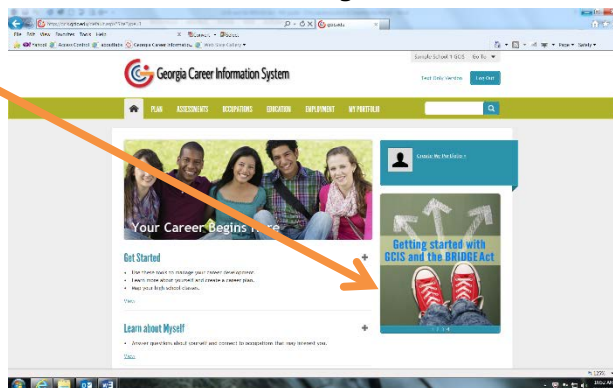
Georgia Career Information System

Sample School 1 GCIS Sign In

Test Only Window

Log Out

PLAN ASSESSMENTS OCCUPATIONS EDUCATION EMPLOYMENT MY PORTFOLIO

Your Career Begins Here

Create My Portfolio

Getting started with GCIS and the BRIDGE Act

Get Started

- Use these tools to manage your career development.
- Learn more about yourself and create a career plan.
- Plan your high school classes.

View

Learn about Myself

- Answer questions about yourself and connect to occupations that may interest you.

View

File Edit View Favorites Tools Help

Favorites

Access Control

Georgia Career Informatio...

Web Slice Gallery

Page Safety

gcis.edu

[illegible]

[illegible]

125%